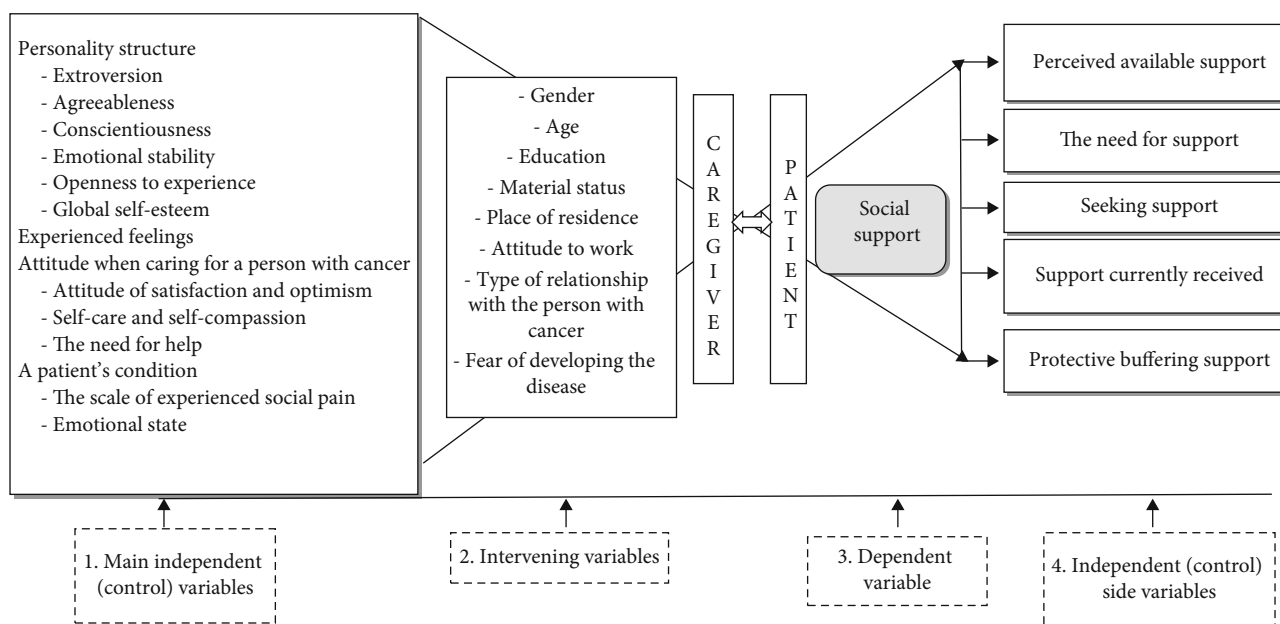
Personality structure
- Extroversion
- Agreeableness
- Conscientiousness
- Emotional stability
- Openness to experience
- Global self-esteem
Experienced feelings
Attitude when caring for a person with cancer
- Attitude of satisfaction and optimism
- Self-care and self-compassion
- The need for help
A patient's condition
- The scale of experienced social pain
- Emotional state

- Gender
- Age
- Education
- Material status
- Place of residence
- Attitude to work
- Type of relationship with the person with cancer
- Fear of developing the disease

CAREGIVER

PATIENT

Social support

Perceived available support

The need for support

Seeking support

Support currently received

Protective buffering support

1. Main independent (control) variables

2. Intervening variables

3. Dependent variable

4. Independent (control) side variables